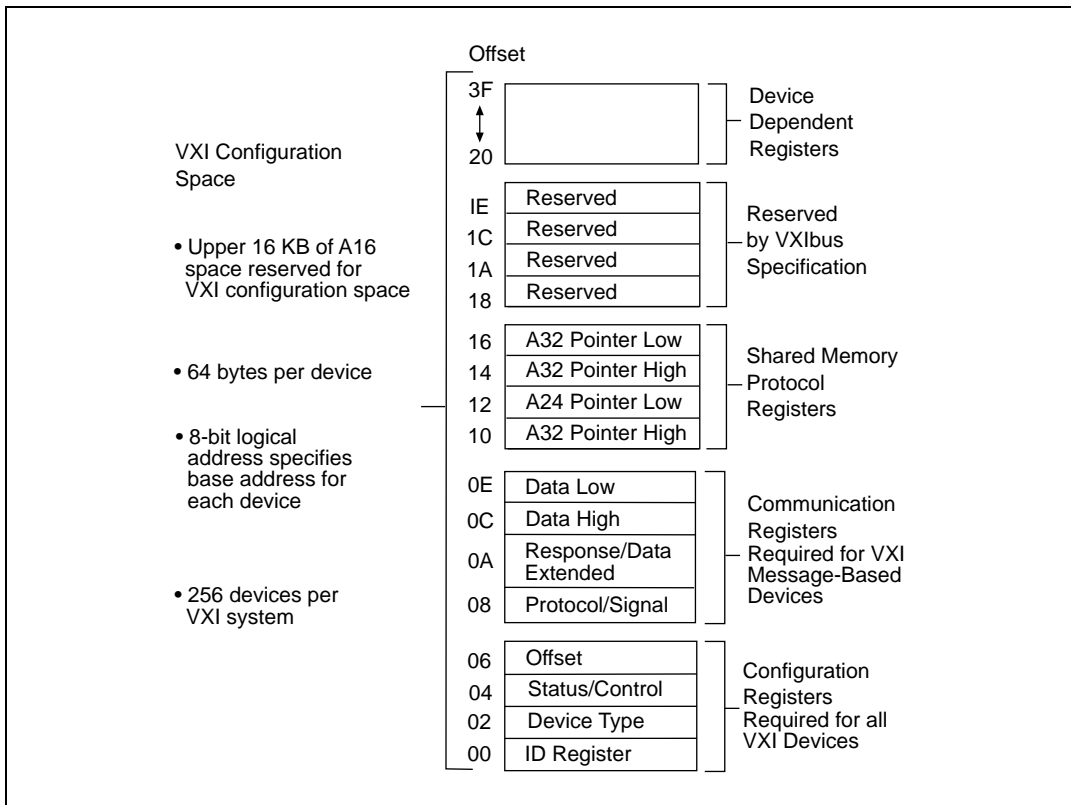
VXI Configuration Space

• Upper 16 KB of A16 space reserved for VXI configuration space

• 64 bytes per device

• 8-bit logical address specifies base address for each device

• 256 devices per VXI system

Offset

3F

20

Device Dependent Registers

IE Reserved
1C Reserved
1A Reserved
18 Reserved

Reserved by VXIbus Specification

16 A32 Pointer Low
14 A32 Pointer High
12 A24 Pointer Low
10 A32 Pointer High

Shared Memory Protocol Registers

0E Data Low
0C Data High
0A Response/Data Extended
08 Protocol/Signal

Communication Registers Required for VXI Message-Based Devices

06 Offset
04 Status/Control
02 Device Type
00 ID Register

Configuration Registers Required for all VXI Devices